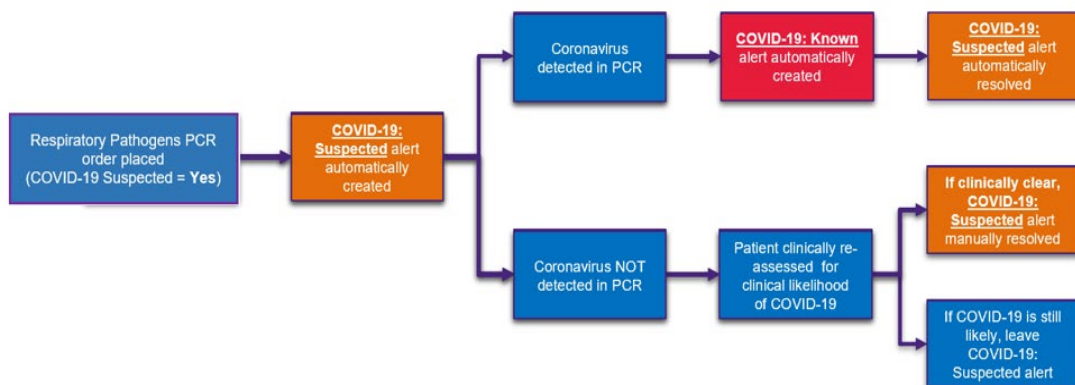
Respiratory Pathogens PCR order placed (COVID-19 Suspected = **Yes**)

**COVID-19: Suspected** alert automatically created

Coronavirus detected in PCR

**COVID-19: Known** alert automatically created

**COVID-19: Suspected** alert automatically resolved

Coronavirus NOT detected in PCR

Patient clinically re-assessed for clinical likelihood of COVID-19

**If clinically clear, COVID-19: Suspected** alert manually resolved

If COVID-19 is still likely, leave COVID-19: Suspected alert